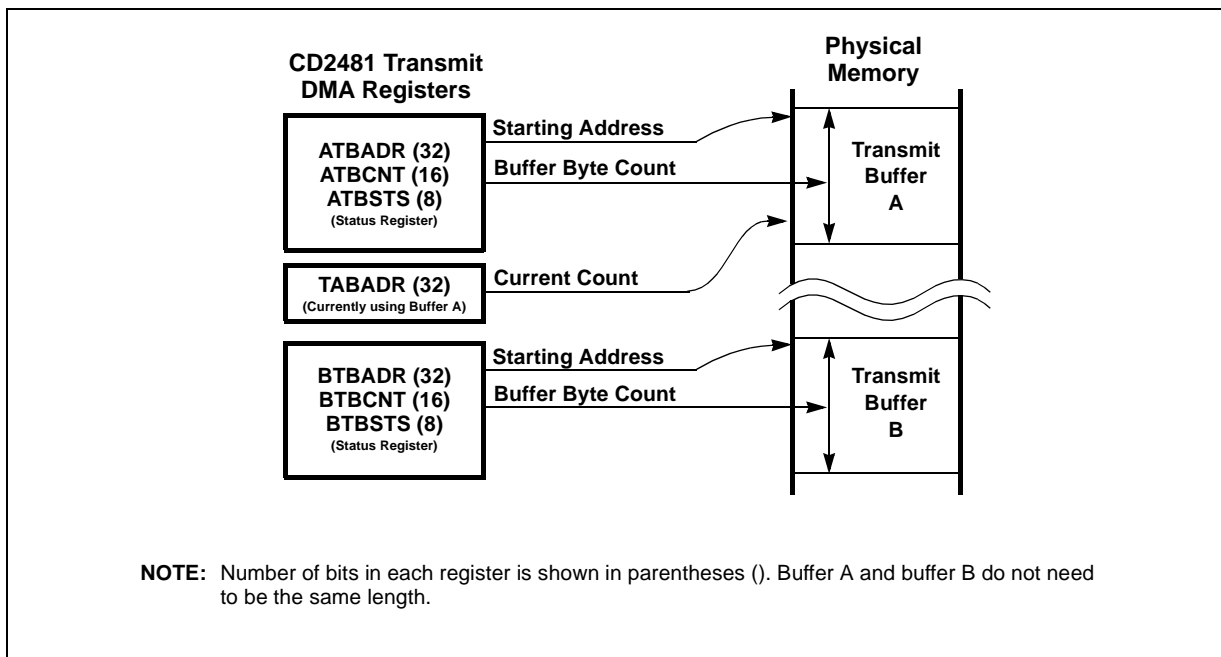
CD2481 Transmit DMA Registers

Physical Memory

ATBADR (32)
ATBCNT (16)
ATBSTS (8)
(Status Register)

Starting Address

Buffer Byte Count

Transmit Buffer A

TABADR (32)
(Currently using Buffer A)

Current Count

BTBADR (32)
BTBCNT (16)
BTBSTS (8)
(Status Register)

Starting Address

Buffer Byte Count

Transmit Buffer B

NOTE: Number of bits in each register is shown in parentheses (). Buffer A and buffer B do not need to be the same length.